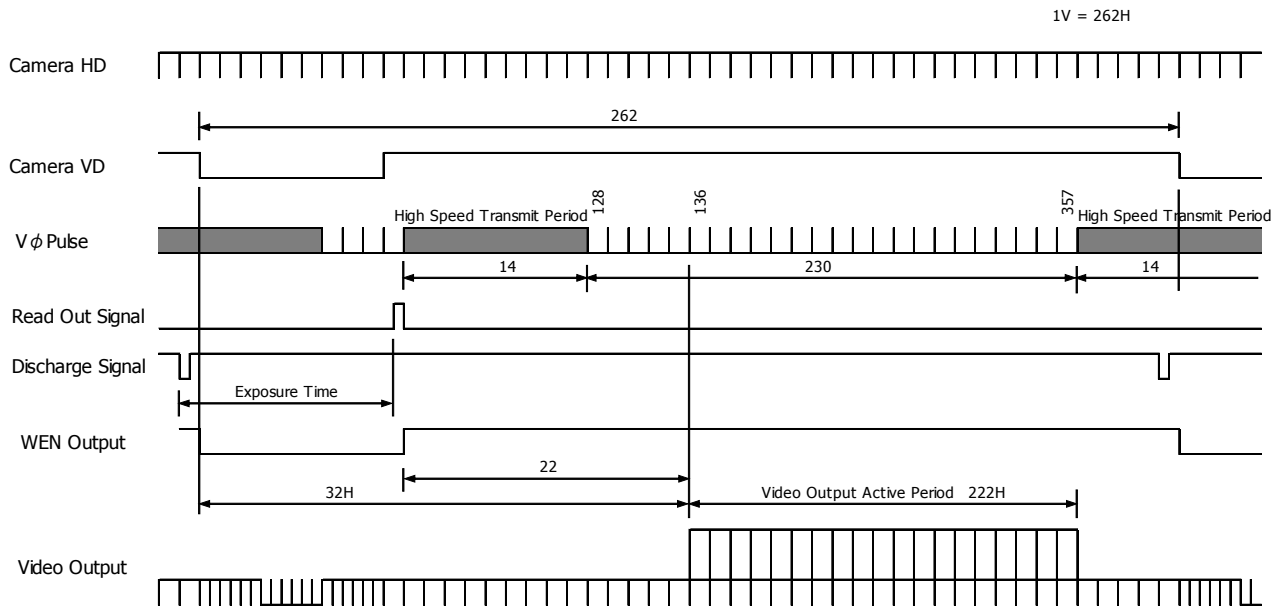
1V = 262H

Camera HD

262

Camera VD

High Speed Transmit Period 128 136 357 High Speed Transmit Period

V $\phi$ Pulse

14 230 14

Read Out Signal

Discharge Signal

Exposure Time

WEN Output

22

32H

Video Output Active Period 222H

Video Output